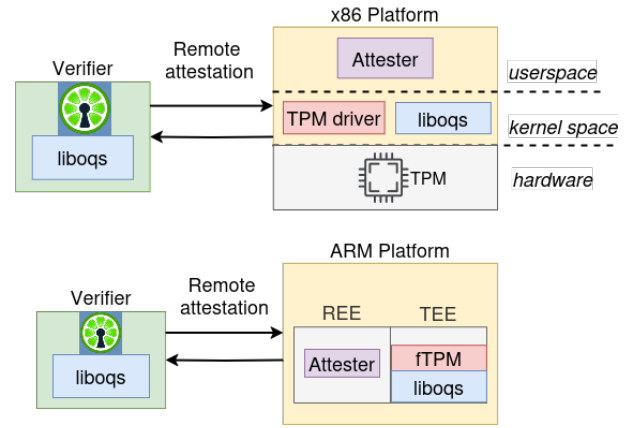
x86 Platform

Verifier

Remote attestation

Attester

userspace

liboqs

TPM driver

liboqs

kernel space

TPM

hardware

ARM Platform

Verifier

Remote attestation

REE

TEE

fTPM

liboqs

Attester

liboqs